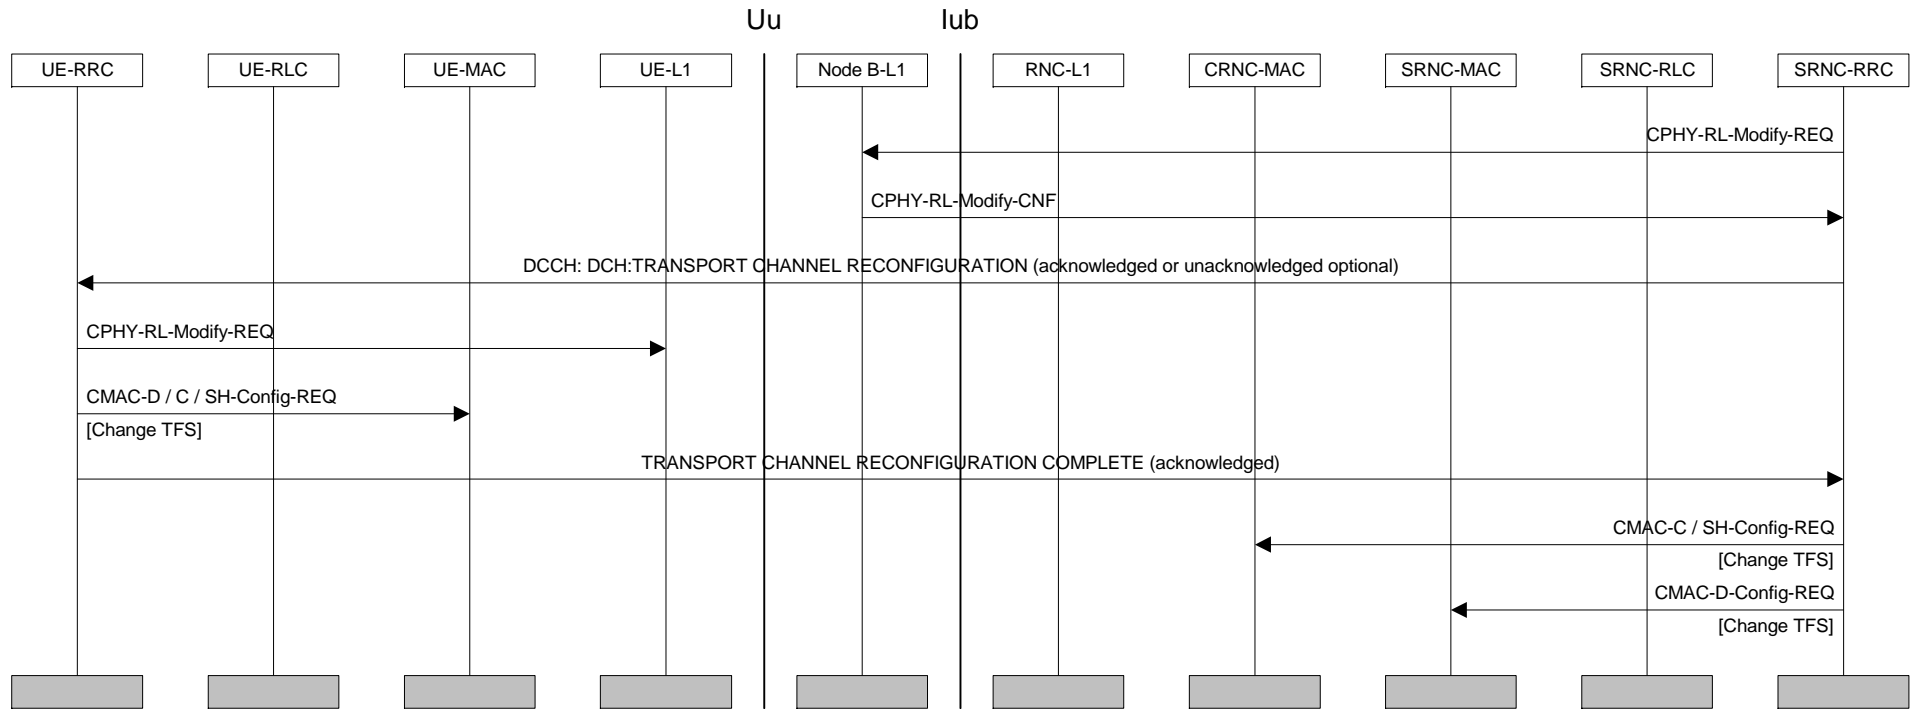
Uu

Iub

UE-RRC

UE-RLC

UE-MAC

UE-L1

Node B-L1

RNC-L1

CRNC-MAC

SRNC-MAC

SRNC-RLC

SRNC-RRC

CPHY-RL-Modify-REQ

CPHY-RL-Modify-CNF

DCCH: DCH:TRANSPORT CHANNEL RECONFIGURATION (acknowledged or unacknowledged optional)

CPHY-RL-Modify-REQ

CMAC-D / C / SH-Config-REQ

[Change TFS]

TRANSPORT CHANNEL RECONFIGURATION COMPLETE (acknowledged)

CMAC-C / SH-Config-REQ

[Change TFS]

CMAC-D-Config-REQ

[Change TFS]